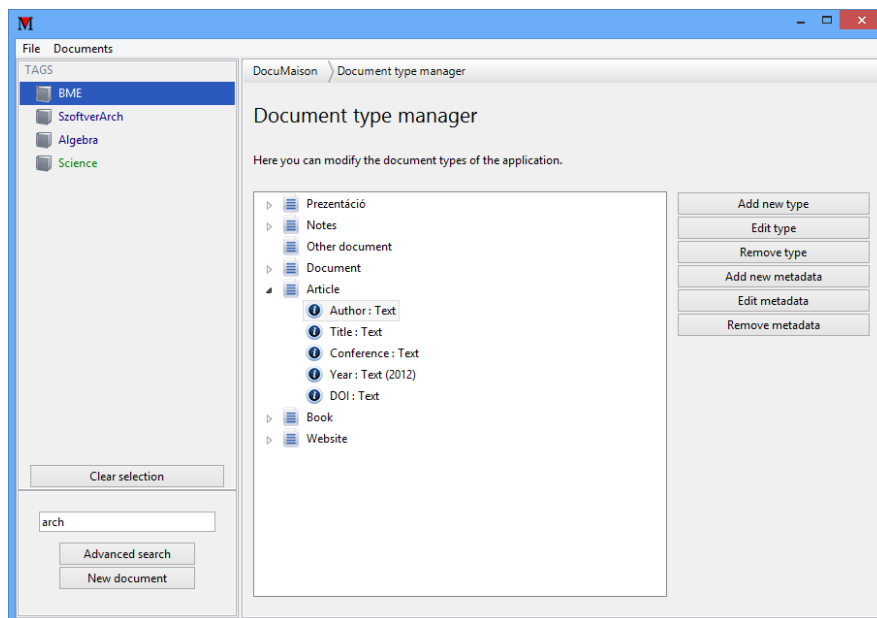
M

File Documents

TAGS

BME

SzoftverArch

Algebra

Science

Clear selection

arch

Advanced search

New document

DocuMaison Document type manager

Document type manager

Here you can modify the document types of the application.

Prezentáció

Notes

Other document

Document

Article

Author : Text

Title : Text

Conference : Text

Year : Text (2012)

DOI : Text

Book

Website

Add new type

Edit type

Remove type

Add new metadata

Edit metadata

Remove metadata